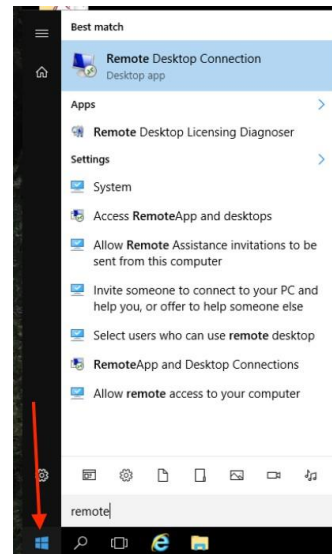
Best match

Remote Desktop Connection
Desktop app

Apps

Remote Desktop Licensing Diagnoser

Settings

System

Access RemoteApp and desktops

Allow Remote Assistance invitations to be sent from this computer

Invite someone to connect to your PC and help you, or offer to help someone else

Select users who can use remote desktop

RemoteApp and Desktop Connections

Allow remote access to your computer

remote